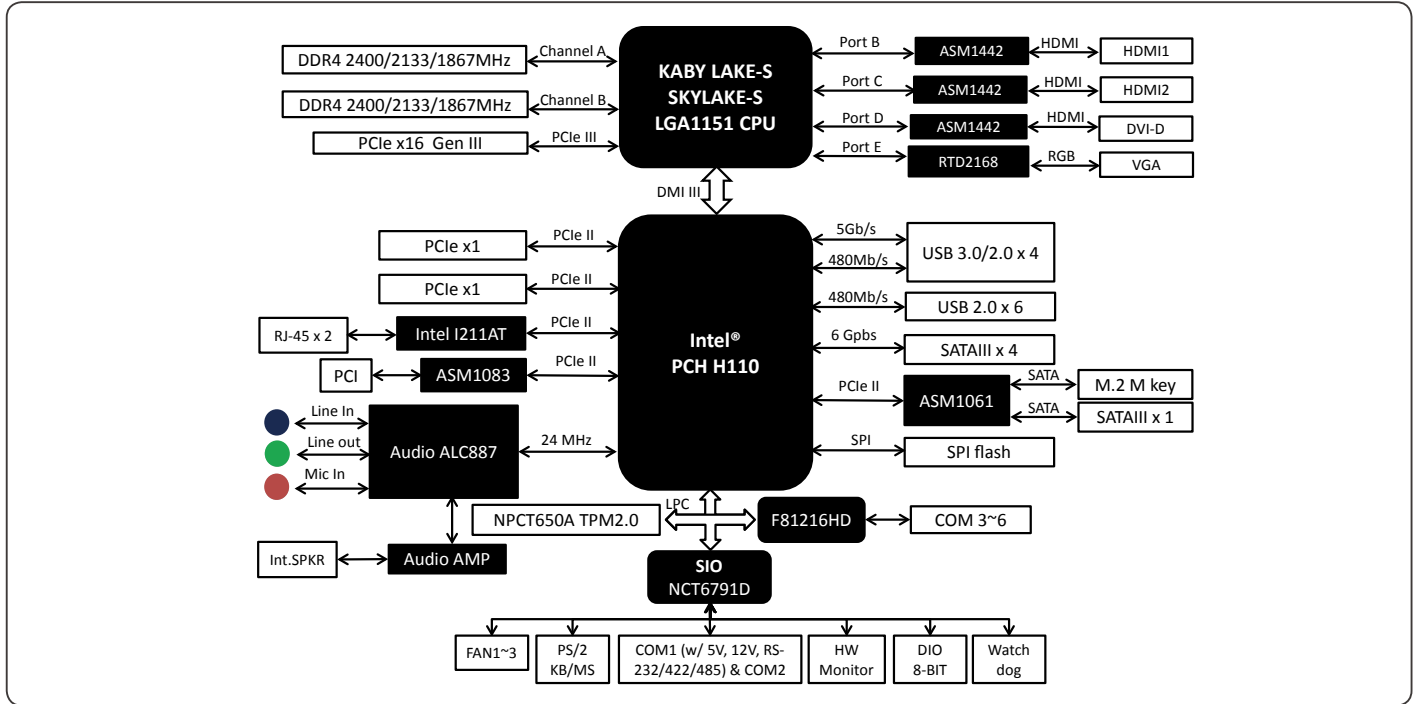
DDR4 2400/2133/1867MHz
Channel A
DDR4 2400/2133/1867MHz
Channel B
PCIe x16 Gen III
PCIe III

KABY LAKE-S
SKYLAKE-S
LGA1151 CPU

Port B
ASM1442
HDMI
HDMI1
Port C
ASM1442
HDMI
HDMI2
Port D
ASM1442
HDMI
DVI-D
Port E
RTD2168
RGB
VGA

DMI III

PCIe x1
PCIe II
PCIe x1
PCIe II
RJ-45 x 2
Intel I211AT
PCIe II
PCI
ASM1083
PCIe II
Line In
Line out
Mic In
Audio ALC887
24 MHz

Intel®
PCH H110

5Gb/s
480Mb/s
USB 3.0/2.0 x 4
480Mb/s
USB 2.0 x 6
6 Gpbs
SATAIII x 4
PCIe II
ASM1061
SATA
M.2 M key
SATA
SATAIII x 1
SPI
SPI flash

LPC
NPCT650A TPM2.0
F81216HD
COM 3~6
Int.SPKR
Audio AMP
SIO
NCT6791D

FAN1~3
PS/2 KB/MS
COM1 (w/ 5V, 12V, RS-232/422/485) & COM2
HW Monitor
DIO 8-BIT
Watch dog